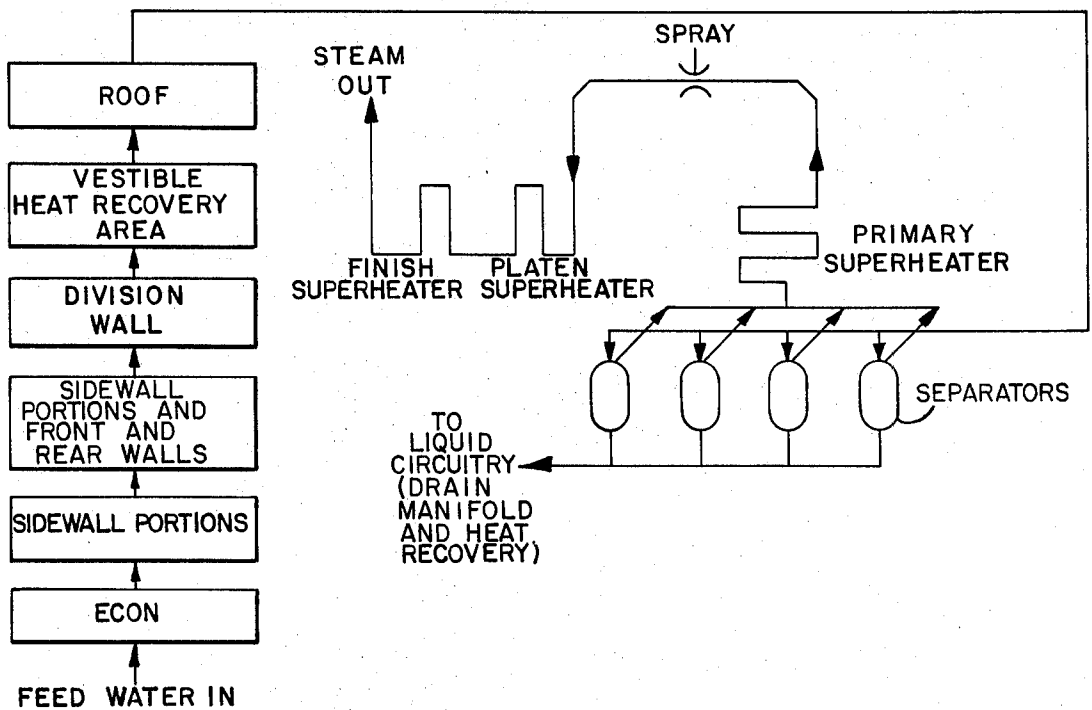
ROOF

VESTIBLE HEAT RECOVERY AREA

DIVISION WALL

SIDEWALL PORTIONS AND FRONT AND REAR WALLS

SIDEWALL PORTIONS

ECON

FEED WATER IN

STEAM OUT

SPRAY

FINISH SUPERHEATER

PLATEN SUPERHEATER

PRIMARY SUPERHEATER

SEPARATORS

TO LIQUID CIRCUITRY (DRAIN MANIFOLD AND HEAT RECOVERY)